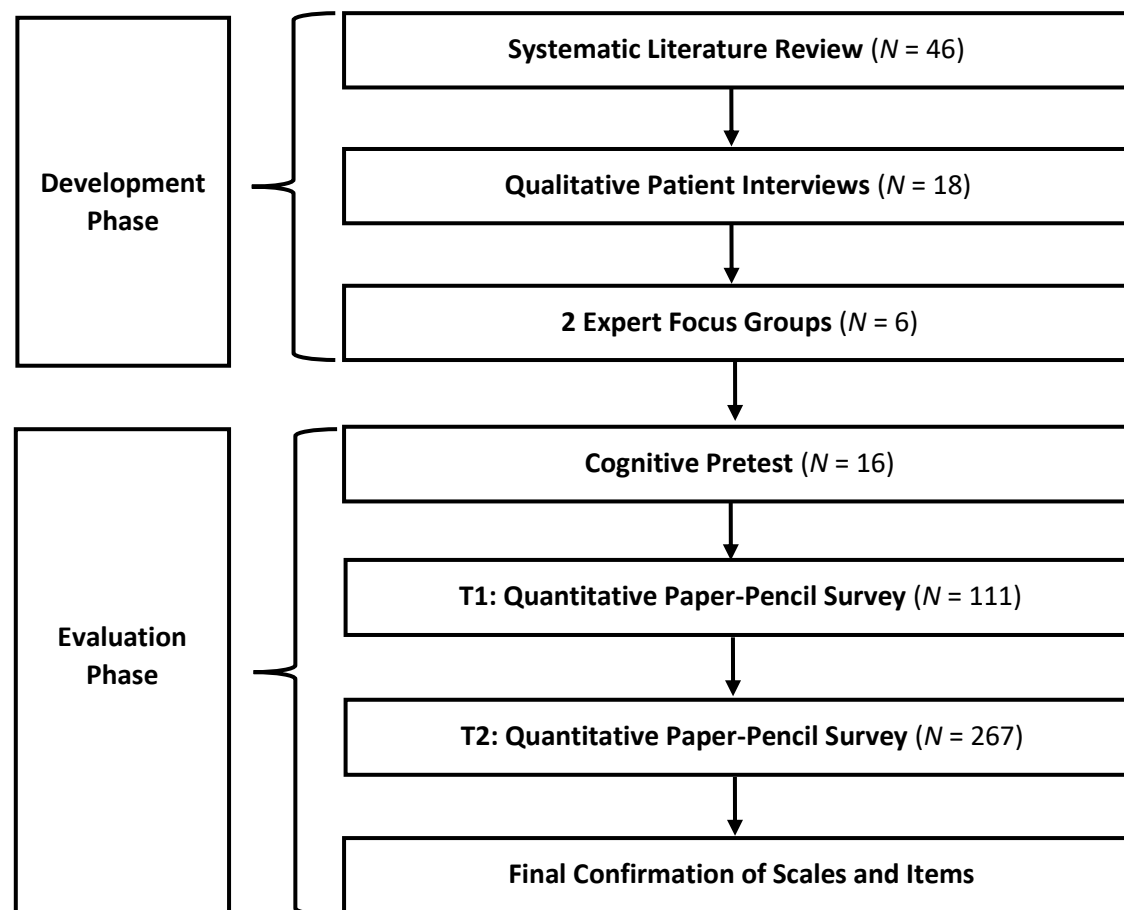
Development Phase

Systematic Literature Review ($N$ = 46)

Qualitative Patient Interviews ($N$ = 18)

2 Expert Focus Groups ($N$ = 6)

Evaluation Phase

Cognitive Pretest ($N$ = 16)

T1: Quantitative Paper-Pencil Survey ($N$ = 111)

T2: Quantitative Paper-Pencil Survey ($N$ = 267)

Final Confirmation of Scales and Items